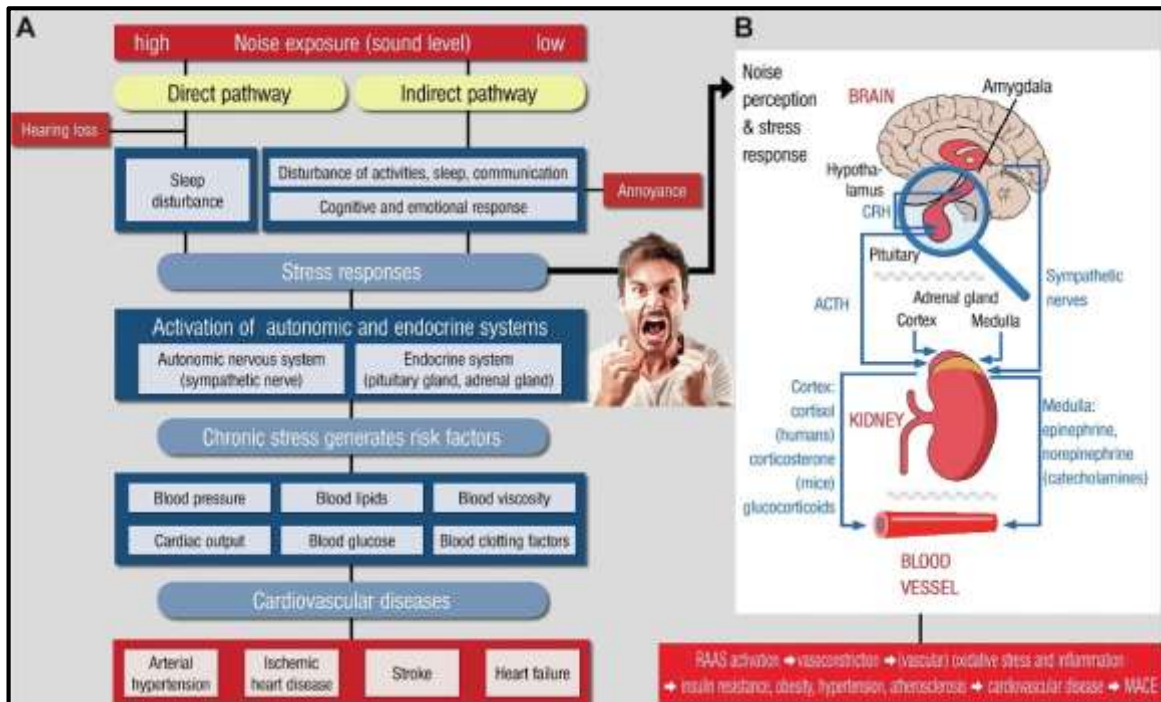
A

high Noise exposure (sound level) low

Direct pathway

Indirect pathway

Hearing loss

Sleep disturbance

Disturbance of activities, sleep, communication

Cognitive and emotional response

Annoyance

Stress responses

Activation of autonomic and endocrine systems

Autonomic nervous system (sympathetic nerve)

Endocrine system (pituitary gland, adrenal gland)

Chronic stress generates risk factors

| Blood pressure | Blood lipids | Blood viscosity |
|---|---|---|
| Cardiac output | Blood glucose | Blood clotting factors |

Cardiovascular diseases

| Arterial hypertension | Ischemic heart disease | Stroke | Heart failure |
|---|---|---|---|

B

Noise perception & stress response

BRAIN

Amygdala

Hypothalamus

CRH

Pituitary

ACTH

Adrenal gland

Cortex

Medulla

Sympathetic nerves

Cortex: cortisol (humans) corticosterone (mice) glucocorticoids

KIDNEY

Medulla: epinephrine, norepinephrine (catecholamines)

BLOOD VESSEL

RAAS activation ➔ vasoconstriction ➔ (vascular) oxidative stress and inflammation ➔ insulin resistance, obesity, hypertension, atherosclerosis ➔ cardiovascular disease ➔ MACE